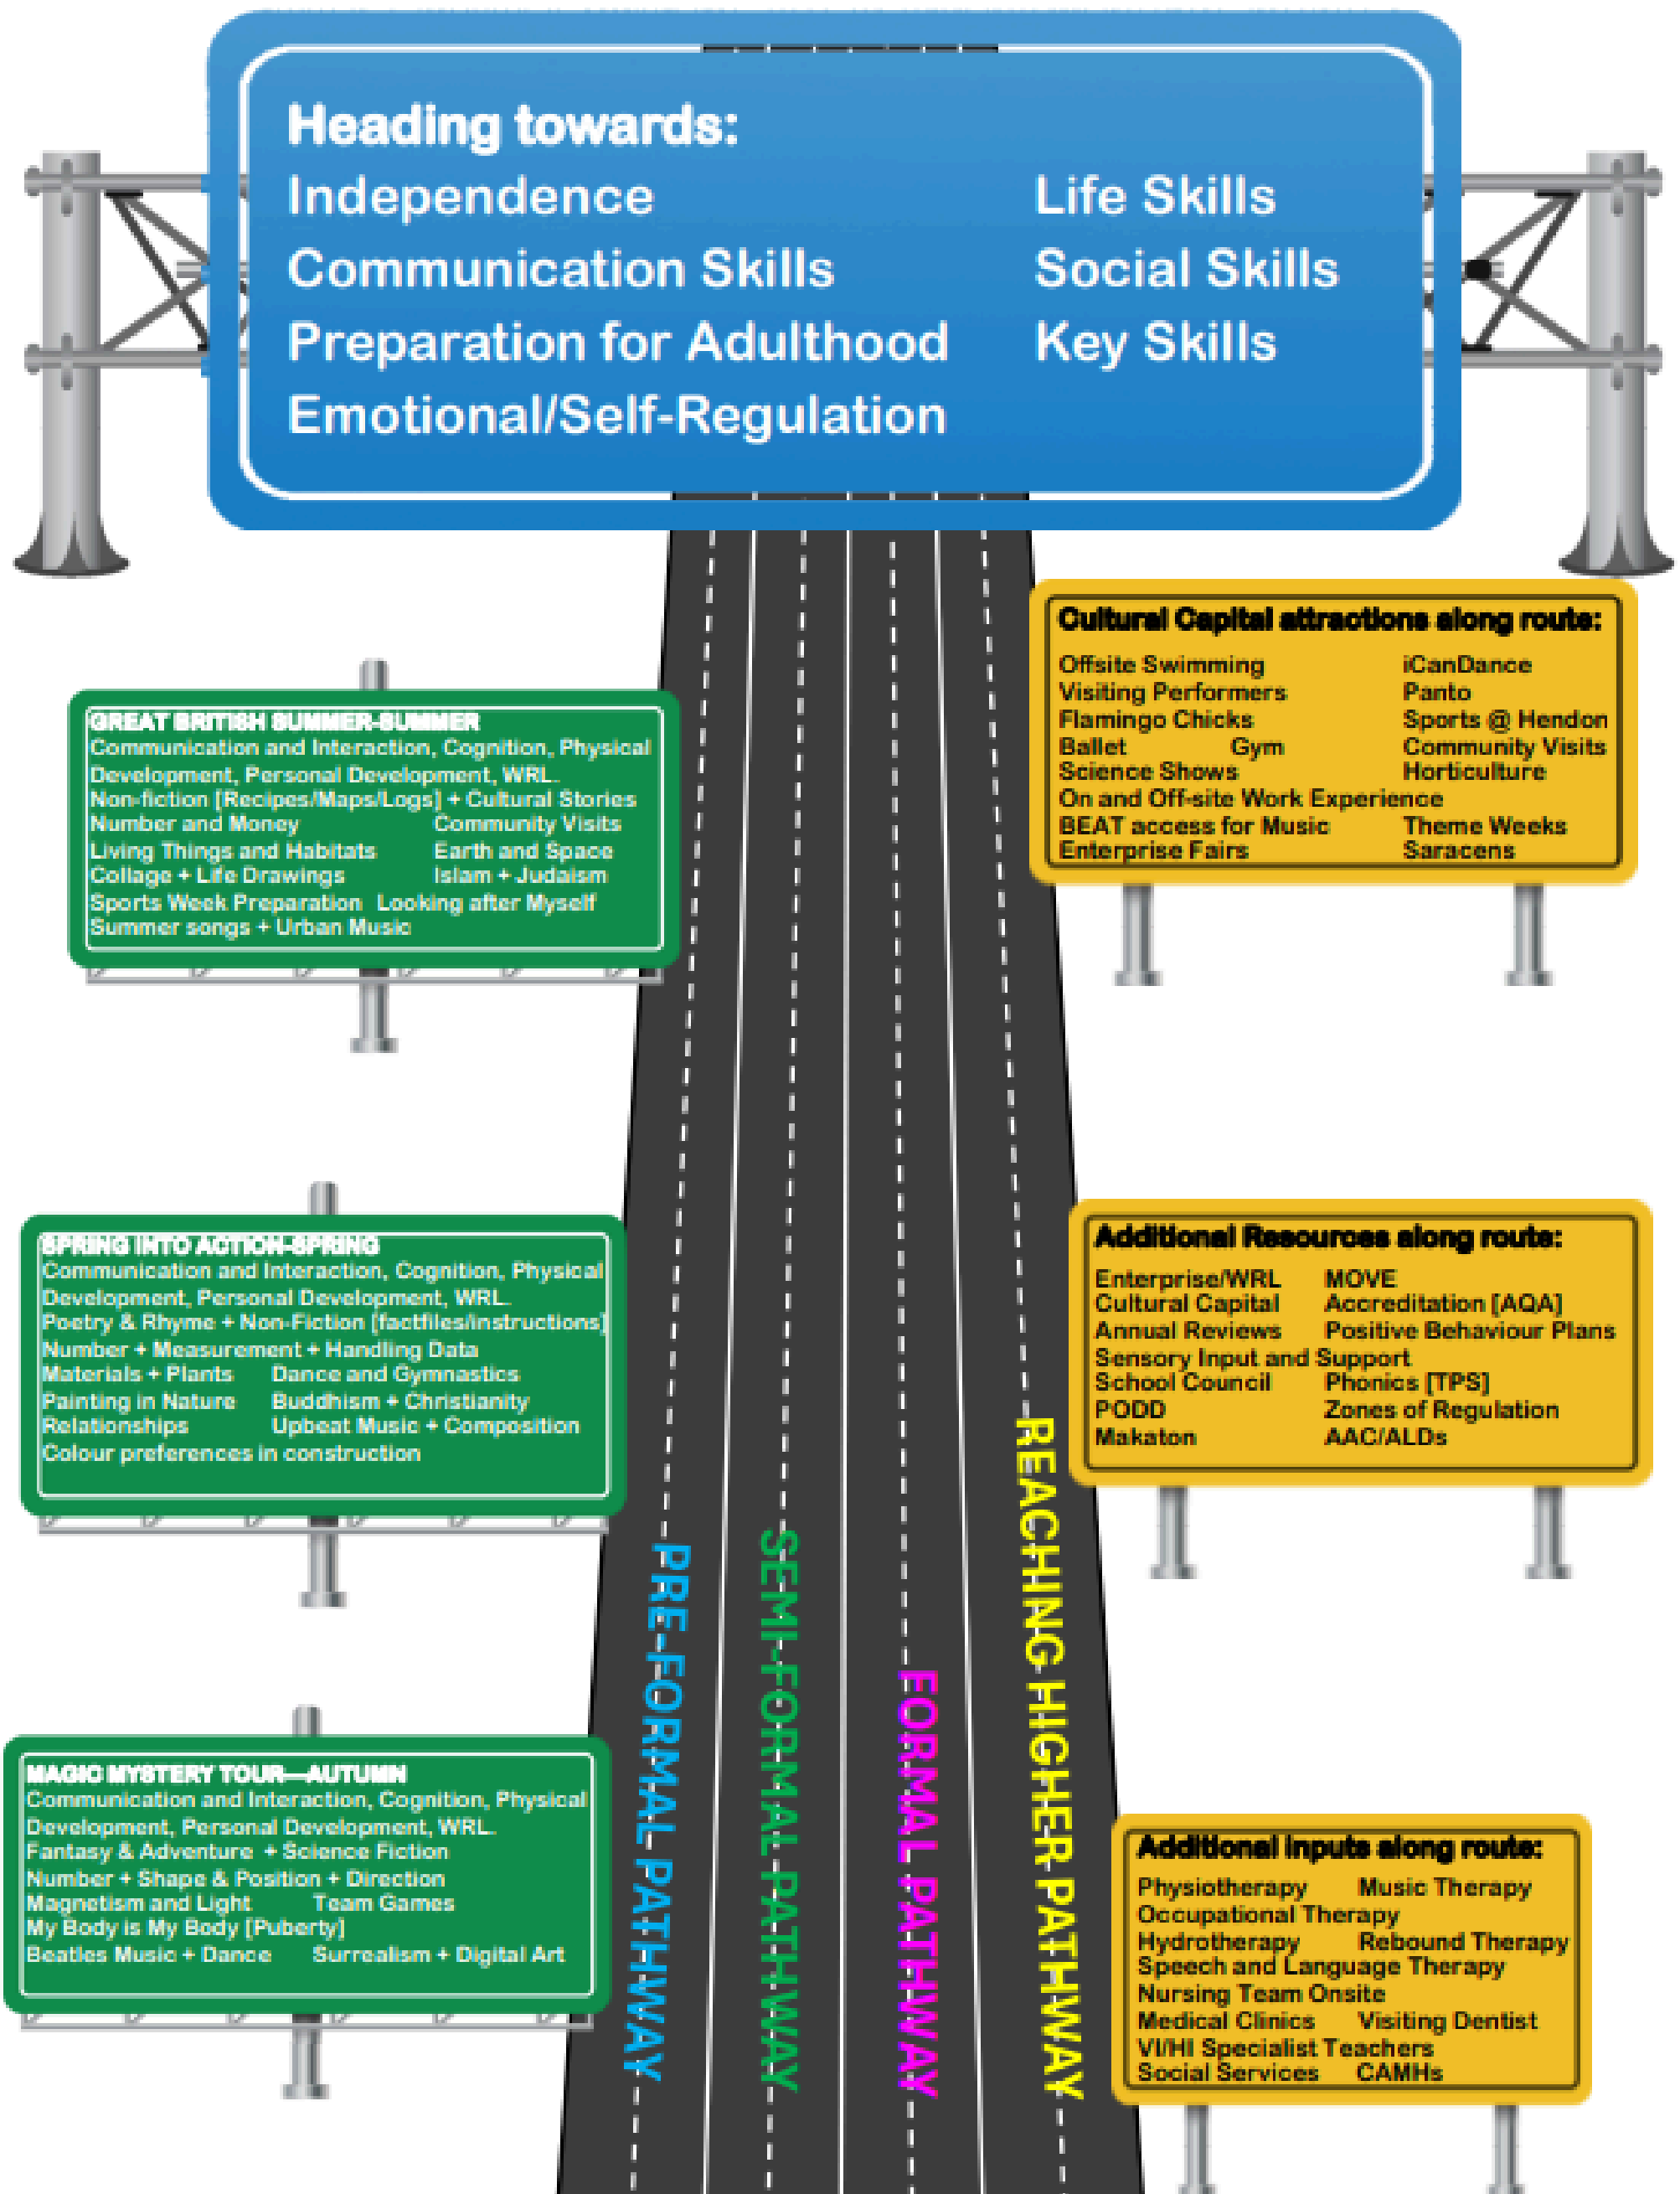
Heading towards:
Independence
Communication Skills
Preparation for Adulthood
Emotional/Self-Regulation

Life Skills
Social Skills
Key Skills

Cultural Capital attractions along route:
Offsite Swimming
Visiting Performers
Flamingo Chicks
Ballet Gym
Science Shows
On and Off-site Work Experience
BEAT access for Music
Enterprise Fairs
iCanDance
Panto
Sports @ Hendon
Community Visits
Horticulture
Theme Weeks
Saracens

GREAT BRITISH SUMMER-SUMMER
Communication and Interaction, Cognition, Physical Development, Personal Development, WRL.
Non-fiction [Recipes/Maps/Logs] + Cultural Stories
Number and Money Community Visits
Living Things and Habitats Earth and Space
Collage + Life Drawings Islam + Judaism
Sports Week Preparation Looking after Myself
Summer songs + Urban Music

SPRING INTO ACTION-SPRING
Communication and Interaction, Cognition, Physical Development, Personal Development, WRL.
Poetry & Rhyme + Non-Fiction [factfiles/instructions]
Number + Measurement + Handling Data
Materials + Plants Dance and Gymnastics
Painting in Nature Buddhism + Christianity
Relationships Upbeat Music + Composition
Colour preferences in construction

Additional Resources along route:
Enterprise/WRL MOVE
Cultural Capital Accreditation [AQA]
Annual Reviews Positive Behaviour Plans
Sensory Input and Support
School Council Phonics [TPS]
PODD Zones of Regulation
Makaton AAC/ALDs

MAGIC MYSTERY TOUR—AUTUMN
Communication and Interaction, Cognition, Physical Development, Personal Development, WRL.
Fantasy & Adventure + Science Fiction
Number + Shape & Position + Direction
Magnetism and Light Team Games
My Body is My Body [Puberty]
Beatles Music + Dance Surrealism + Digital Art

PRE-FORMAL PATHWAY
SEMI-FORMAL PATHWAY
FORMAL PATHWAY
REACHING HIGHER PATHWAY

Additional Inputs along route:
Physiotherapy Music Therapy
Occupational Therapy
Hydrotherapy Rebound Therapy
Speech and Language Therapy
Nursing Team Onsite
Medical Clinics Visiting Dentist
VI/HI Specialist Teachers
Social Services CAMHs